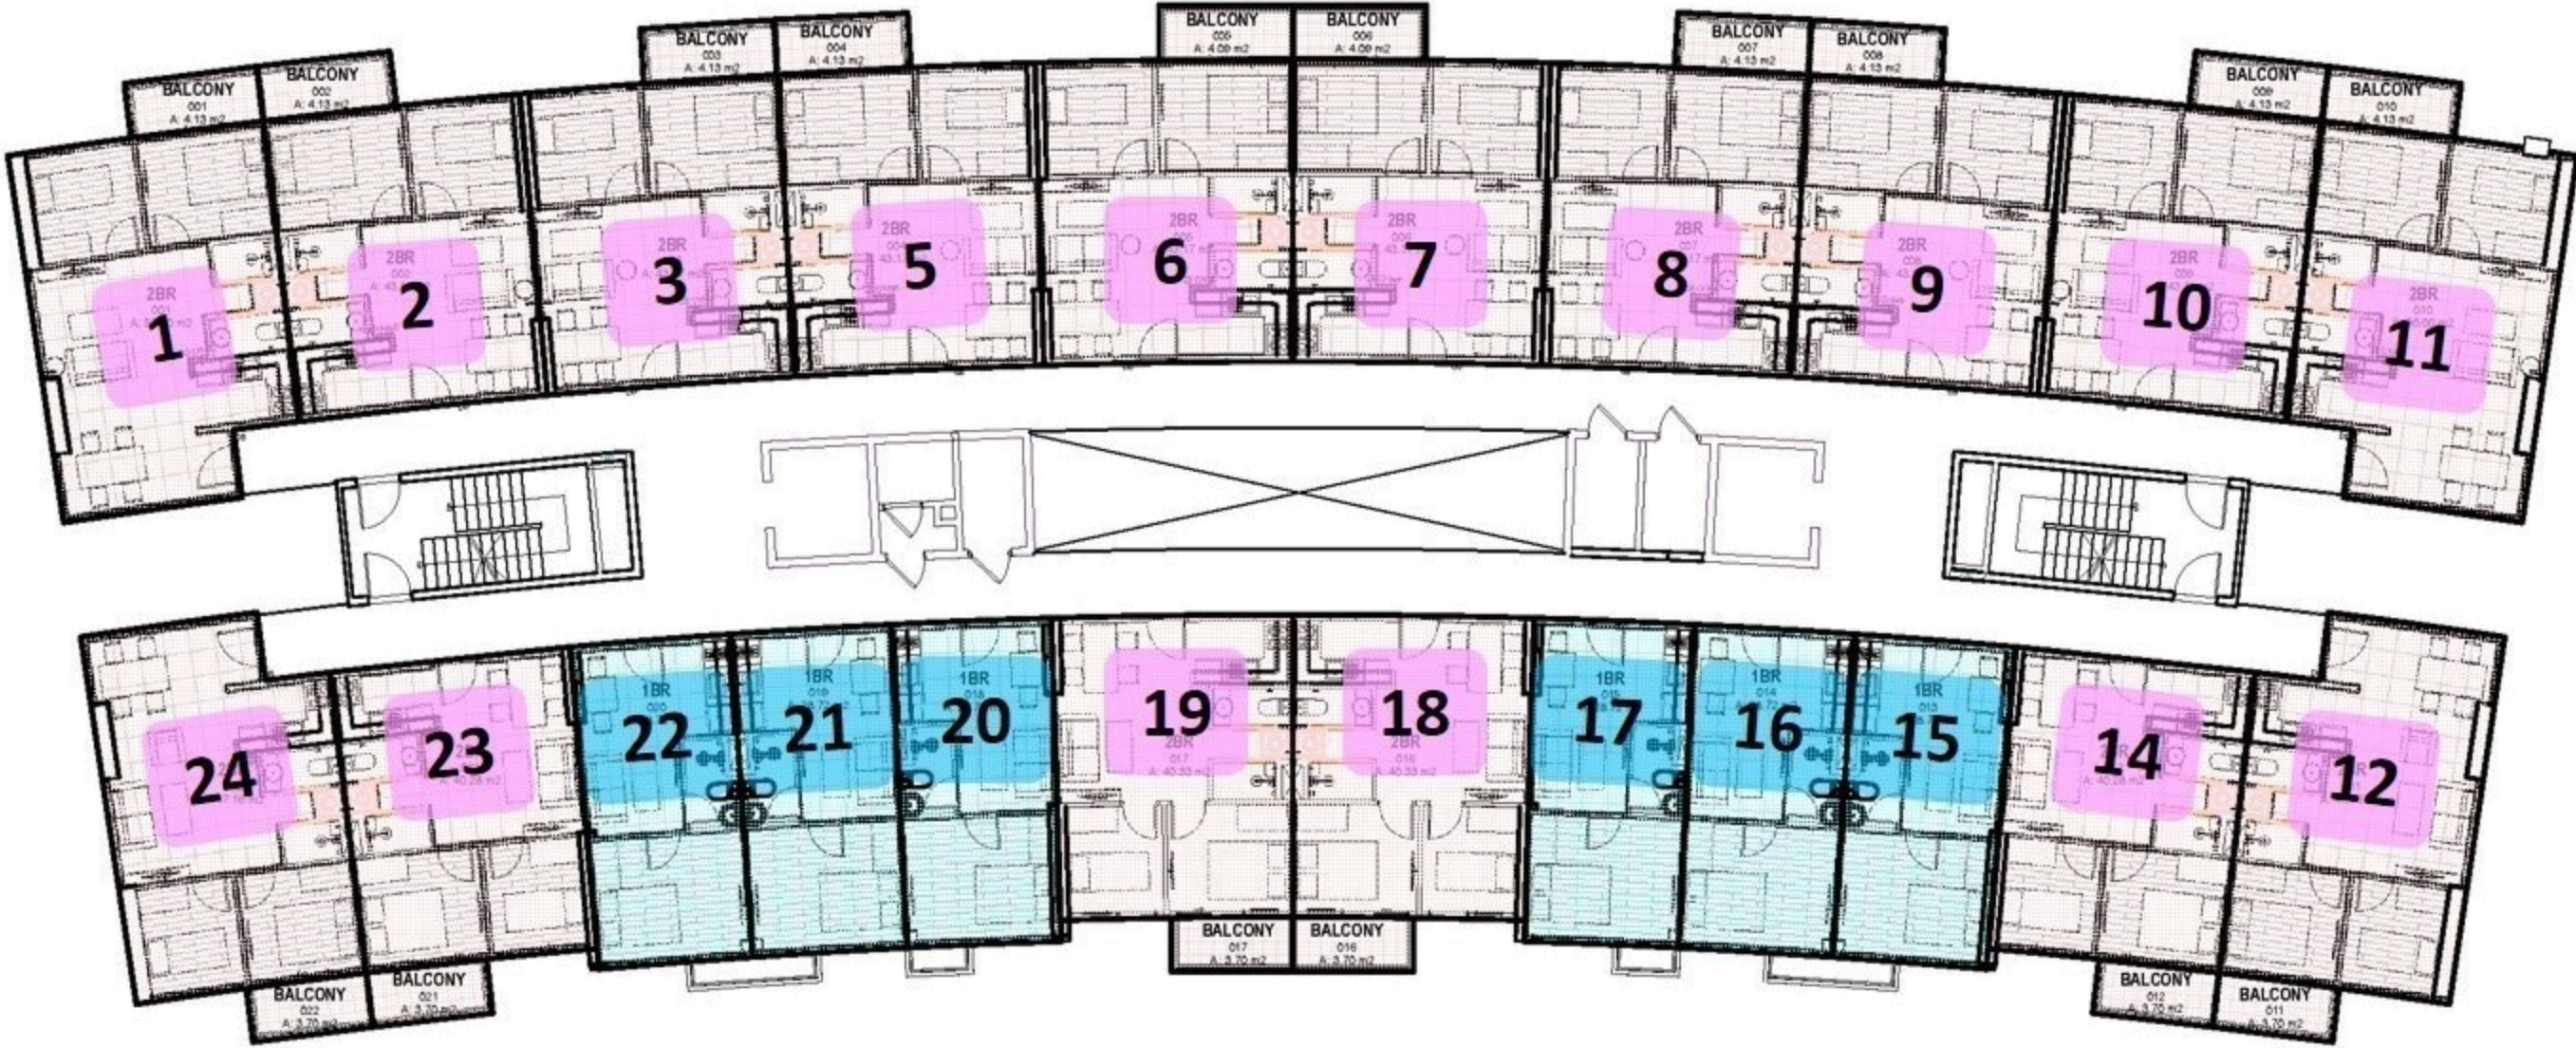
BALCONY 001 A: 4.13 m2
BALCONY 002 A: 4.13 m2
BALCONY 003 A: 4.13 m2
BALCONY 004 A: 4.13 m2
BALCONY 005 A: 4.09 m2
BALCONY 006 A: 4.09 m2
BALCONY 007 A: 4.13 m2
BALCONY 008 A: 4.13 m2
BALCONY 009 A: 4.13 m2
BALCONY 010 A: 4.13 m2

2BR 1
2BR 002 2
2BR 3
2BR 5
2BR 6
2BR 7
2BR 8
2BR 9
2BR 10
2BR 11

24
23
1BR 020 22
1BR 019 21
1BR 018 20
19 2BR 017 A: 40.33 m2
18 2BR 016 A: 40.33 m2
1BR 17
1BR 014 16
1BR 013 15
14
12

BALCONY 022 A: 3.70 m2
BALCONY 021 A: 3.70 m2
BALCONY 017 A: 3.70 m2
BALCONY 016 A: 3.70 m2
BALCONY 012 A: 3.70 m2
BALCONY 011 A: 3.70 m2